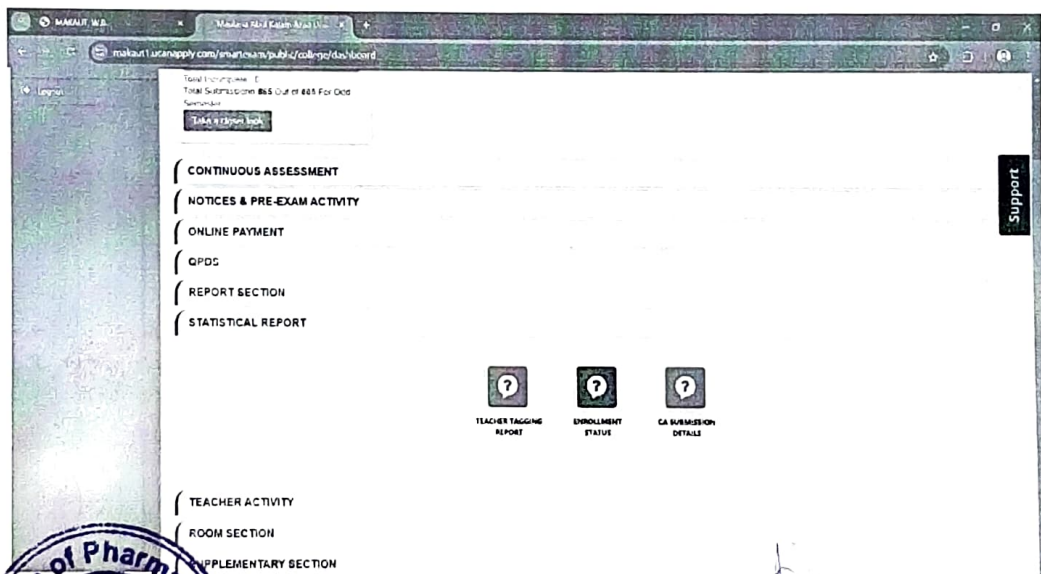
MAKAUT, W.B.
Maulana Abul Kalam Azad Uni
makaut1.ucanapply.com/smartexam/public/college/dashboard

Logout

Total Incomplete : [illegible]
Total Submission: 865 Out of 865 For Odd Semester
Take a closer look

CONTINUOUS ASSESSMENT
NOTICES & PRE-EXAM ACTIVITY
ONLINE PAYMENT
QPDS
REPORT SECTION
STATISTICAL REPORT

TEACHER TAGGING REPORT
ENROLLMENT STATUS
CA SUBMISSION DETAILS

TEACHER ACTIVITY
ROOM SECTION
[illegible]PPLEMENTARY SECTION

Support

of Pharm